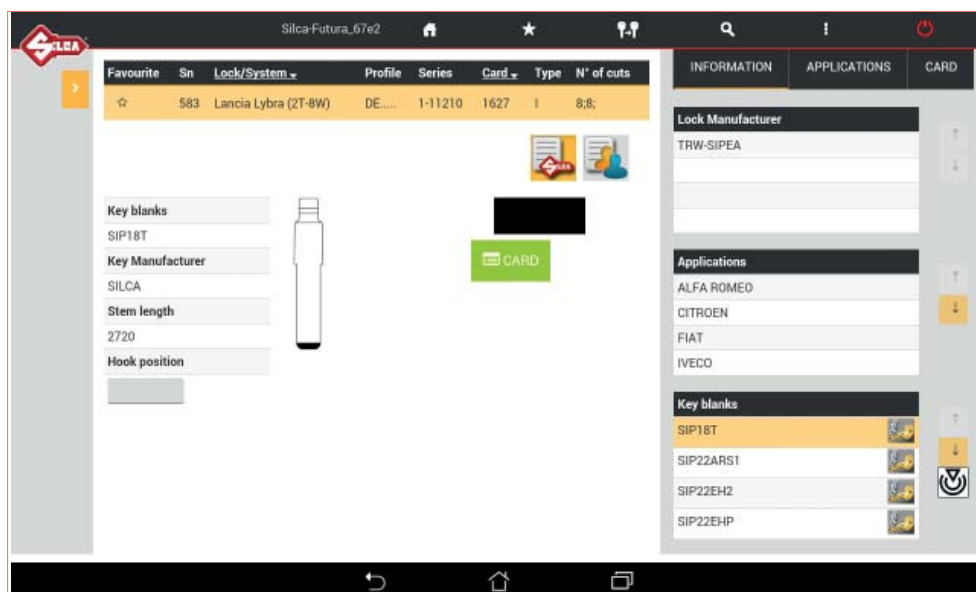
SILCA

Silca-Futura_67e2

| Favourite | Sn | Lock/System | Profile | Series | Card | Type | N° of cuts |
|---|---|---|---|---|---|---|---|
| ☆ | 583 | Lancia Lybra (2T-8W) | DE..... | 1-11210 | 1627 | I | 8;8; |

Key blanks
SIP18T
Key Manufacturer
SILCA
Stem length
2720
Hook position

CARD

INFORMATION
APPLICATIONS
CARD

Lock Manufacturer
TRW-SIPEA

Applications
ALFA ROMEO
CITROEN
FIAT
IVECO

Key blanks
SIP18T
SIP22ARS1
SIP22EH2
SIP22EHP